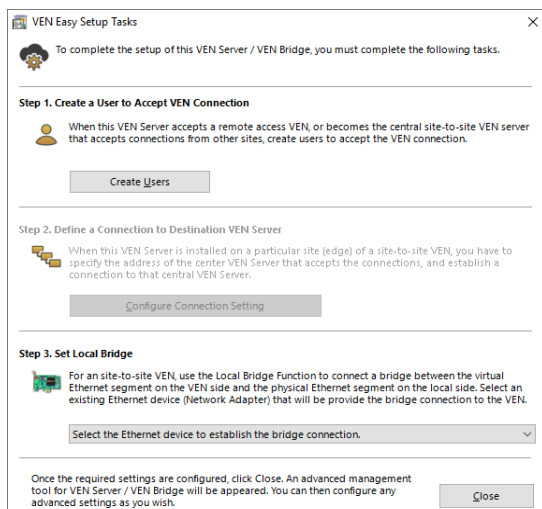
VEN Easy Setup Tasks

×

To complete the setup of this VEN Server / VEN Bridge, you must complete the following tasks.

Step 1. Create a User to Accept VEN Connection

When this VEN Server accepts a remote access VEN, or becomes the central site-to-site VEN server that accepts connections from other sites, create users to accept the VEN connection.

Create Users

Step 2. Define a Connection to Destination VEN Server

When this VEN Server is installed on a particular site (edge) of a site-to-site VEN, you have to specify the address of the center VEN Server that accepts the connections, and establish a connection to that central VEN Server.

Configure Connection Setting

Step 3. Set Local Bridge

For an site-to-site VEN, use the Local Bridge Function to connect a bridge between the virtual Ethernet segment on the VEN side and the physical Ethernet segment on the local side. Select an existing Ethernet device (Network Adapter) that will be provide the bridge connection to the VEN.

Select the Ethernet device to establish the bridge connection.

Once the required settings are configured, click Close. An advanced management tool for VEN Server / VEN Bridge will be appeared. You can then configure any advanced settings as you wish.

Close